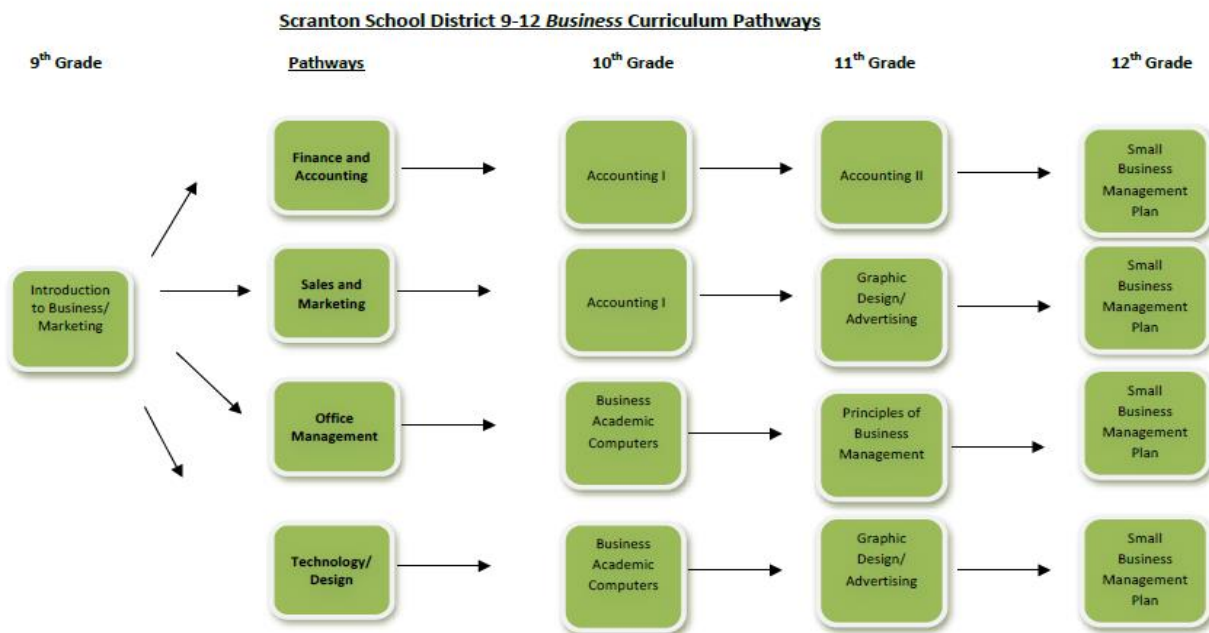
Scranton School District 9-12 *Business* Curriculum Pathways

9$^{th}$ Grade

Pathways

10$^{th}$ Grade

11$^{th}$ Grade

12$^{th}$ Grade

Introduction to Business/ Marketing

Finance and Accounting

Accounting I

Accounting II

Small Business Management Plan

Sales and Marketing

Accounting I

Graphic Design/ Advertising

Small Business Management Plan

Office Management

Business Academic Computers

Principles of Business Management

Small Business Management Plan

Technology/ Design

Business Academic Computers

Graphic Design/ Advertising

Small Business Management Plan